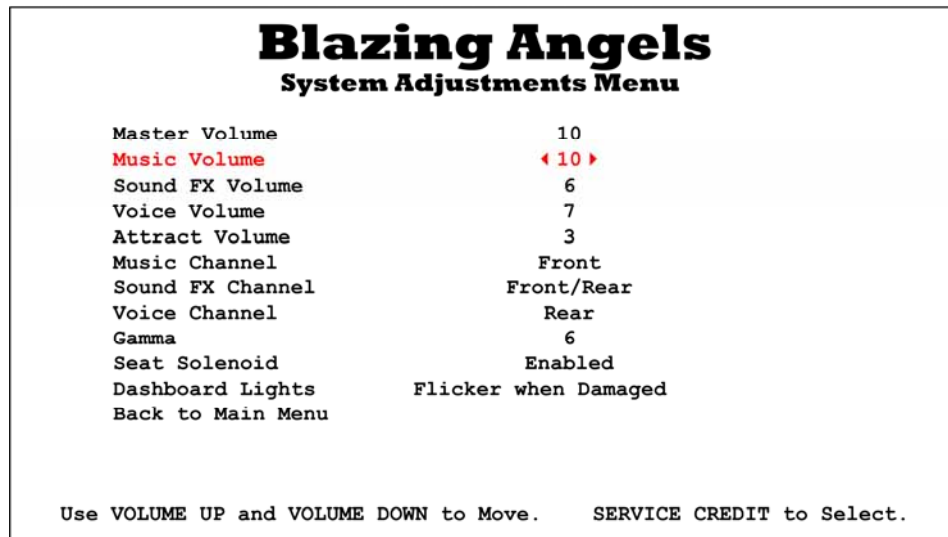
Blazing Angels
System Adjustments Menu

| | |
|---|---|
| Master Volume | 10 |
| Music Volume | ◂ 10 ▸ |
| Sound FX Volume | 6 |
| Voice Volume | 7 |
| Attract Volume | 3 |
| Music Channel | Front |
| Sound FX Channel | Front/Rear |
| Voice Channel | Rear |
| Gamma | 6 |
| Seat Solenoid | Enabled |
| Dashboard Lights | Flicker when Damaged |
| Back to Main Menu | |

Use VOLUME UP and VOLUME DOWN to Move. SERVICE CREDIT to Select.